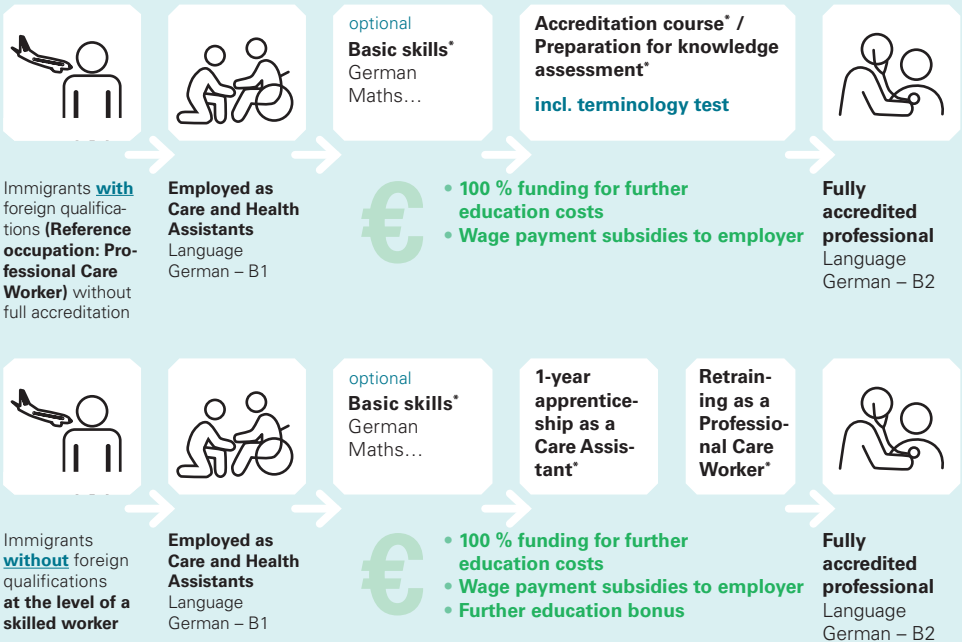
optional
Basic skills*
German
Maths…

Accreditation course* /
Preparation for knowledge assessment*

incl. terminology test

Immigrants with foreign qualifications (Reference occupation: Professional Care Worker) without full accreditation

Employed as Care and Health Assistants
Language German – B1

€

• 100 % funding for further education costs
• Wage payment subsidies to employer

Fully accredited professional
Language German – B2

optional
Basic skills*
German
Maths…

1-year apprenticeship as a Care Assistant*

Retraining as a Professional Care Worker*

Immigrants without foreign qualifications at the level of a skilled worker

Employed as Care and Health Assistants
Language German – B1

€

• 100 % funding for further education costs
• Wage payment subsidies to employer
• Further education bonus

Fully accredited professional
Language German – B2